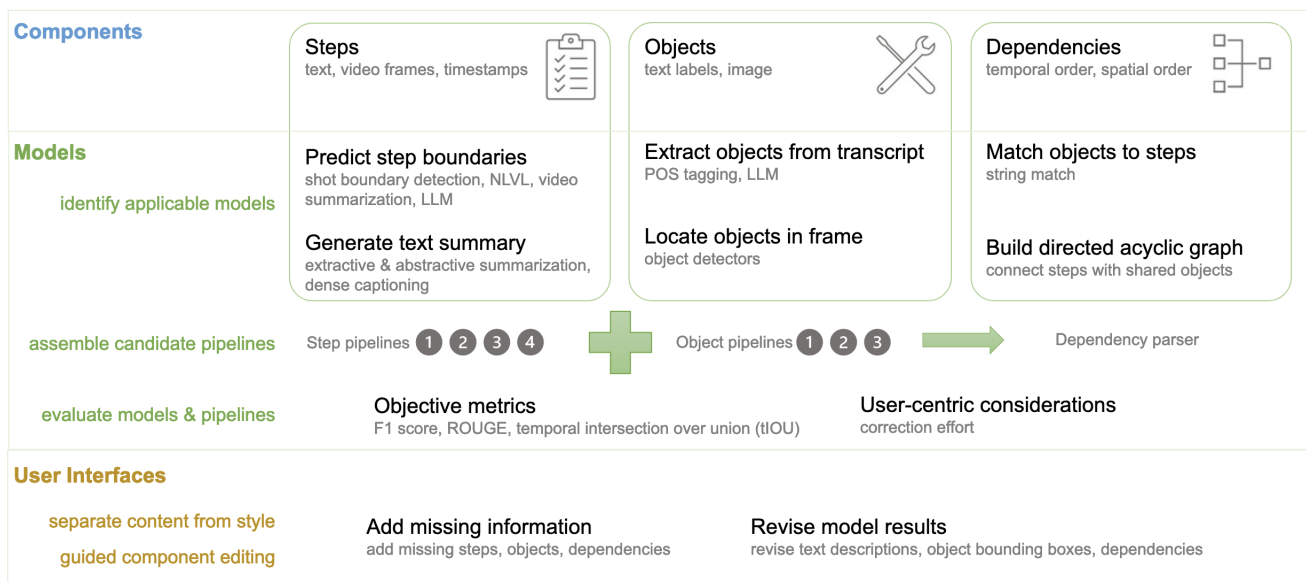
Components

Steps
text, video frames, timestamps

Objects
text labels, image

Dependencies
temporal order, spatial order

Models

identify applicable models

Predict step boundaries
shot boundary detection, NLVL, video summarization, LLM

Generate text summary
extractive & abstractive summarization, dense captioning

Extract objects from transcript
POS tagging, LLM

Locate objects in frame
object detectors

Match objects to steps
string match

Build directed acyclic graph
connect steps with shared objects

assemble candidate pipelines

Step pipelines 1 2 3 4

Object pipelines 1 2 3

Dependency parser

evaluate models & pipelines

Objective metrics
F1 score, ROUGE, temporal intersection over union (tIOU)

User-centric considerations
correction effort

User Interfaces

separate content from style

guided component editing

Add missing information
add missing steps, objects, dependencies

Revise model results
revise text descriptions, object bounding boxes, dependencies